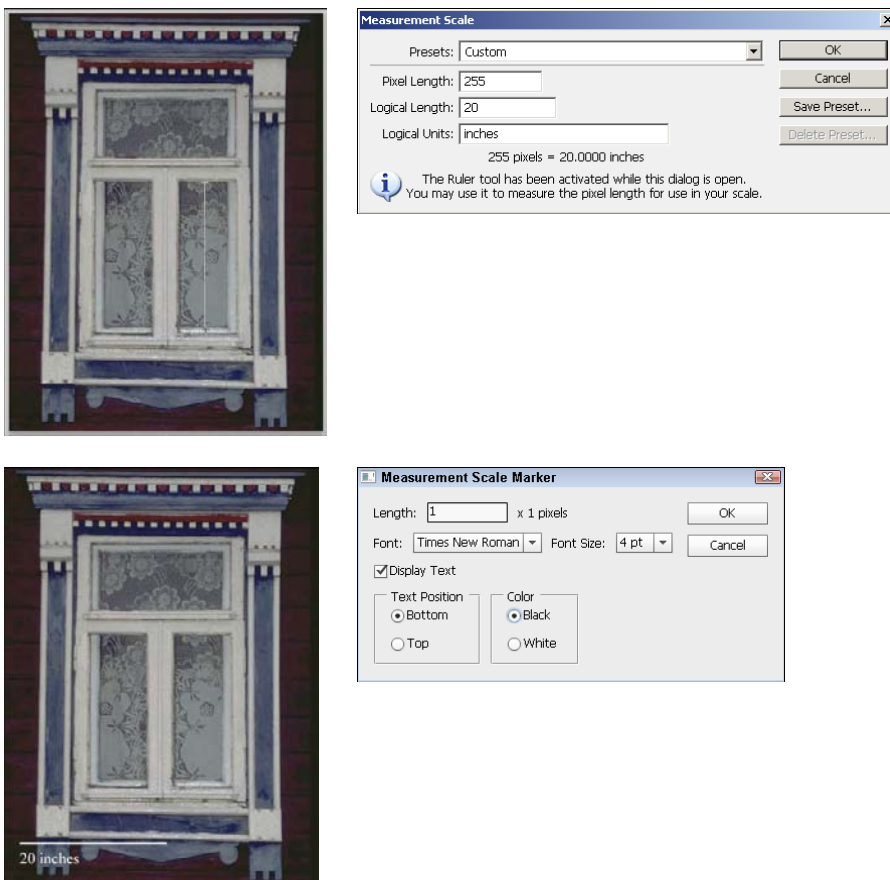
Measurement Scale

Presets: Custom

Pixel Length: 255

Logical Length: 20

Logical Units: inches

255 pixels = 20.0000 inches

The Ruler tool has been activated while this dialog is open. You may use it to measure the pixel length for use in your scale.

OK

Cancel

Save Preset...

Delete Preset...

Measurement Scale Marker

Length: 1 x 1 pixels

Font: Times New Roman Font Size: 4 pt

Display Text

Text Position

Bottom

Top

Color

Black

White

OK

Cancel

20 inches